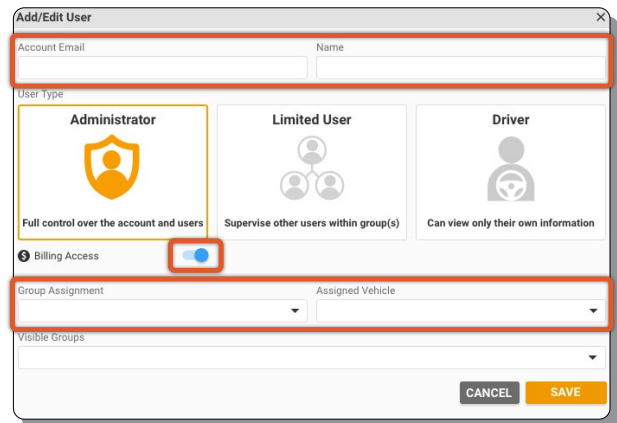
Add/Edit User

×

Account Email

Name

User Type

Administrator

Full control over the account and users

Limited User

Supervise other users within group(s)

Driver

Can view only their own information

Billing Access

Group Assignment

Assigned Vehicle

Visible Groups

CANCEL

SAVE